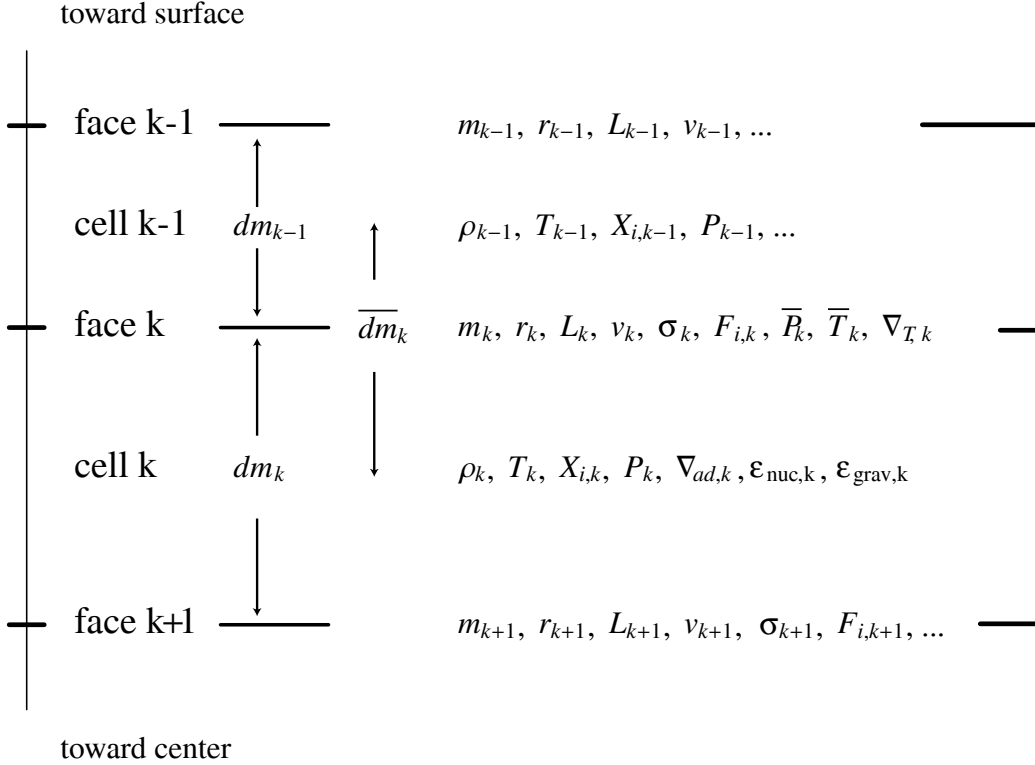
toward surface

face k-1 $m_{k-1},\ r_{k-1},\ L_{k-1},\ v_{k-1},\ ...$

cell k-1 $dm_{k-1}$ $\rho_{k-1},\ T_{k-1},\ X_{i,k-1},\ P_{k-1},\ ...$

face k $\overline{dm}_k$ $m_k,\ r_k,\ L_k,\ v_k,\ \sigma_k,\ F_{i,k},\ \overline{P}_k,\ \overline{T}_k,\ \nabla_{T,k}$

cell k $dm_k$ $\rho_k,\ T_k,\ X_{i,k},\ P_k,\ \nabla_{ad,k},\ \epsilon_{\mathrm{nuc,k}},\ \epsilon_{\mathrm{grav,k}}$

face k+1 $m_{k+1},\ r_{k+1},\ L_{k+1},\ v_{k+1},\ \sigma_{k+1},\ F_{i,k+1},\ ...$

toward center